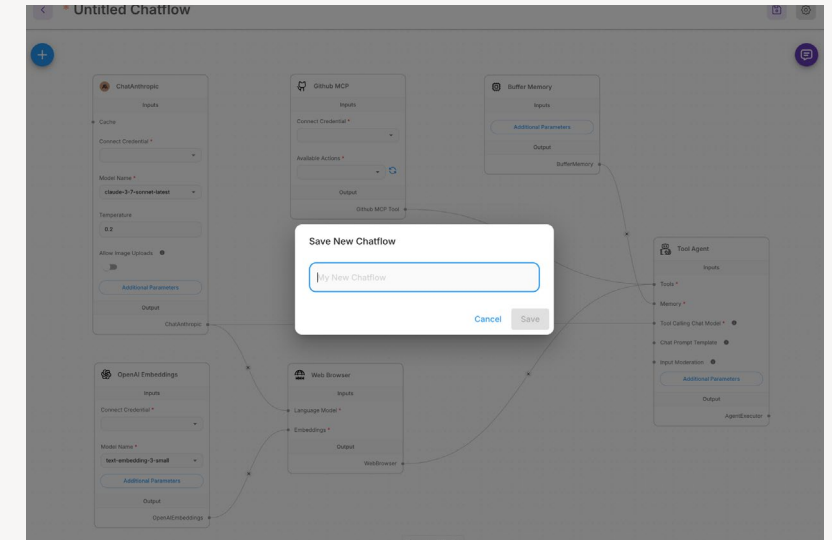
* Untitled Chatflow

ChatAnthropic
Inputs
Cache
Connect Credential *
Model Name *
claude-3-7-sonnet-latest
Temperature
0.2
Allow Image Uploads
Additional Parameters
Output
ChatAnthropic

Github MCP
Inputs
Connect Credential *
Available Actions *
Output
Github MCP Tool

Buffer Memory
Inputs
Additional Parameters
Output
BufferMemory

Tool Agent
Inputs
Tools *
Memory *
Tool Calling Chat Model *
Chat Prompt Template
Input Moderation
Additional Parameters
Output
AgentExecutor

OpenAI Embeddings
Inputs
Connect Credential *
Model Name *
text-embedding-3-small
Additional Parameters
Output
OpenAIEmbeddings

Web Browser
Inputs
Language Model *
Embeddings *
Output
WebBrowser

Save New Chatflow
My New Chatflow
Cancel
Save